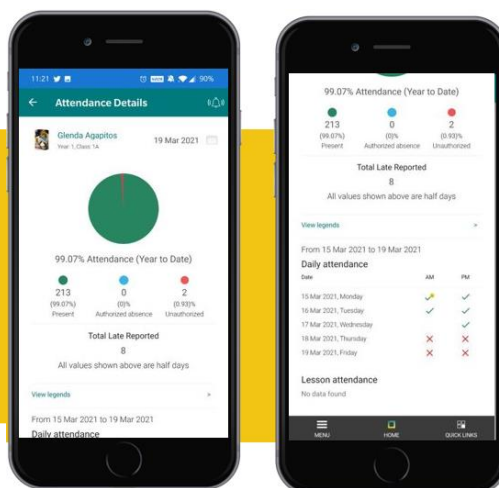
11:21 90%

Attendance Details

Glenda Agapitos
Year 1, Class 1A

19 Mar 2021

99.07% Attendance (Year to Date)

213
(99.07%)
Present

0
(0)%
Authorized absence

2
(0.93)%
Unauthorized

Total Late Reported
8
All values shown above are half days

View legends

From 15 Mar 2021 to 19 Mar 2021
Daily attendance

99.07% Attendance (Year to Date)

213
(99.07%)
Present

0
(0)%
Authorized absence

2
(0.93)%
Unauthorized

Total Late Reported
8
All values shown above are half days

View legends

From 15 Mar 2021 to 19 Mar 2021
Daily attendance

| Date | AM | PM |
|---|---|---|
| 15 Mar 2021, Monday | ✓ | ✓ |
| 16 Mar 2021, Tuesday | ✓ | ✓ |
| 17 Mar 2021, Wednesday | | ✓ |
| 18 Mar 2021, Thursday | ✕ | ✕ |
| 19 Mar 2021, Friday | ✕ | ✕ |

Lesson attendance
No data found

MENU
HOME
QUICK LINKS